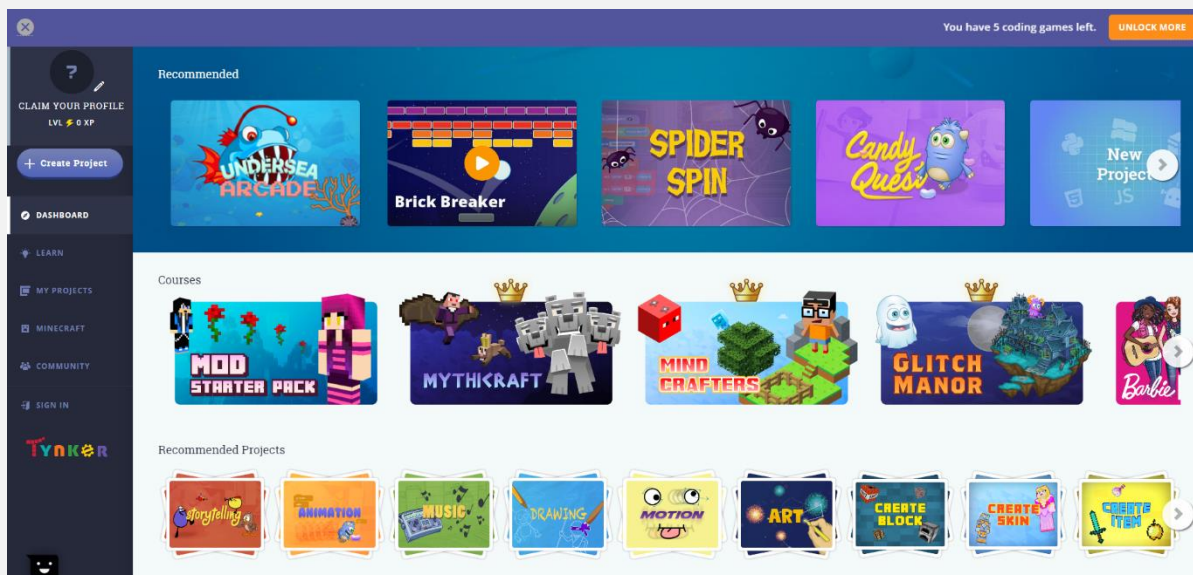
You have 5 coding games left. UNLOCK MORE

?
CLAIM YOUR PROFILE
LVL ⚡ 0 XP

+ Create Project

DASHBOARD
LEARN
MY PROJECTS
MINECRAFT
COMMUNITY
SIGN IN

TYNKER

Recommended

UNDERSEA ARCADE
Brick Breaker
SPIDER SPIN
Candy Quest
New Project
JS

Courses

MOD STARTER PACK
MYTHICRAFT
MIND CRAFTERS
GLITCH MANOR
Barbie

Recommended Projects

Storytelling
ANIMATION
MUSIC
DRAWING
MOTION
ART
CREATE BLOCK
CREATE SKIN
CREATE ITEM